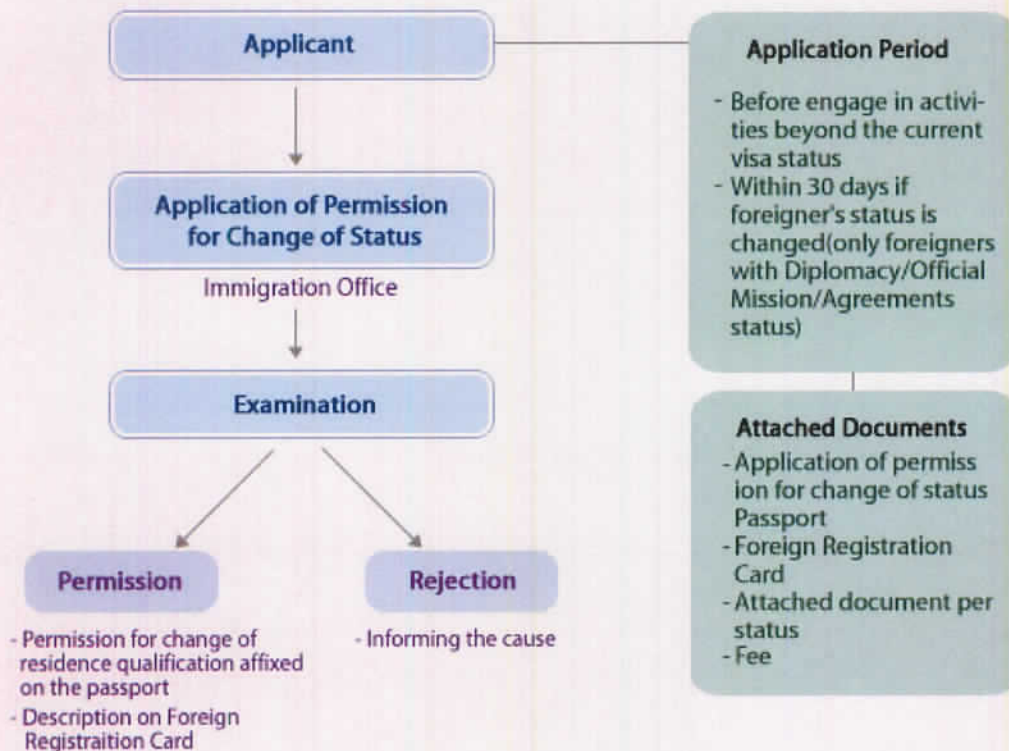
Applicant

Application of Permission for Change of Status

Immigration Office

Examination

Permission

- Permission for change of residence qualification affixed on the passport
- Description on Foreign Registraition Card

Rejection

- Informing the cause

Application Period

- Before engage in activities beyond the current visa status
- Within 30 days if foreigner's status is changed(only foreigners with Diplomacy/Official Mission/Agreements status)

Attached Documents

- Application of permiss ion for change of status Passport
- Foreign Registration Card
- Attached document per status
- Fee